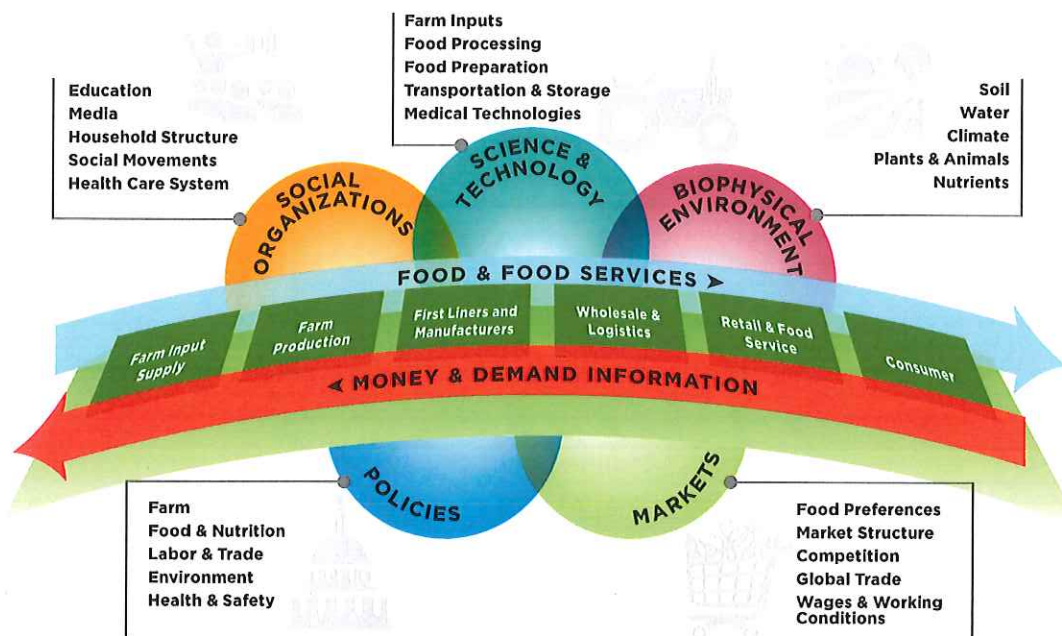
Farm Inputs
Food Processing
Food Preparation
Transportation & Storage
Medical Technologies

Education
Media
Household Structure
Social Movements
Health Care System

Soil
Water
Climate
Plants & Animals
Nutrients

SOCIAL ORGANIZATIONS

SCIENCE & TECHNOLOGY

BIOPHYSICAL ENVIRONMENT

FOOD & FOOD SERVICES

Farm Input Supply

Farm Production

First Liners and Manufacturers

Wholesale & Logistics

Retail & Food Service

Consumer

MONEY & DEMAND INFORMATION

POLICIES

MARKETS

Farm
Food & Nutrition
Labor & Trade
Environment
Health & Safety

Food Preferences
Market Structure
Competition
Global Trade
Wages & Working Conditions